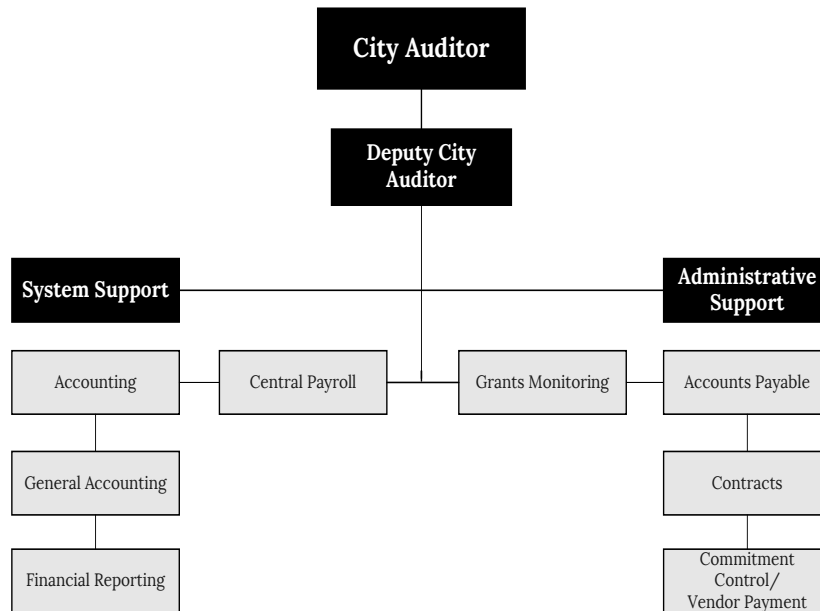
City Auditor

Deputy City Auditor

System Support

Administrative Support

Accounting

Central Payroll

Grants Monitoring

Accounts Payable

General Accounting

Contracts

Financial Reporting

Commitment Control/ Vendor Payment